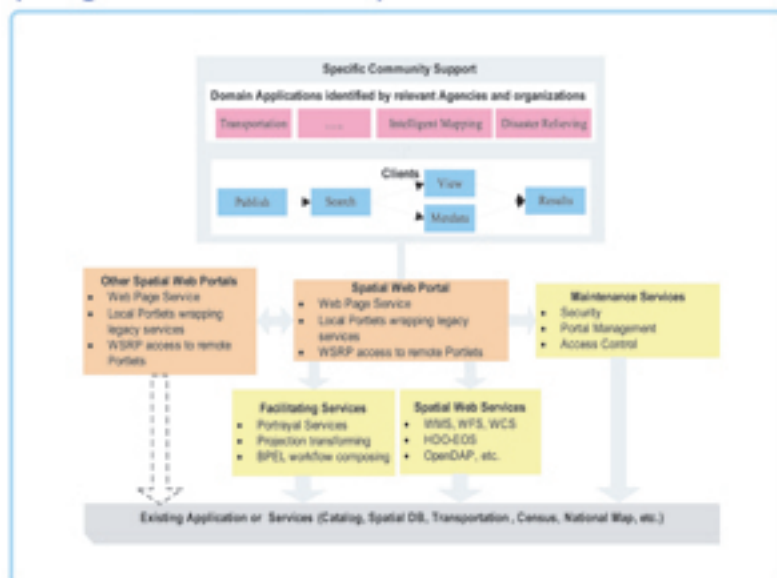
Specific Community Support

Domain Applications identified by relevant Agencies and organizations

Transportation

.....

Intelligent Mapping

Disaster Relieving

Clients

Publish

Search

View

Mediate

Results

Other Spatial Web Portals
- Web Page Service
- Local Portlets wrapping legacy services
- WSRP access to remote Portlets

Spatial Web Portal
- Web Page Service
- Local Portlets wrapping legacy services
- WSRP access to remote Portlets

Maintenance Services
- Security
- Portal Management
- Access Control

Facilitating Services
- Portrayal Services
- Projection transforming
- BPEL workflow composing

Spatial Web Services
- WMS, WFS, WCS
- HDO-EOS
- OpenDAP, etc.

Existing Application or Services (Catalog, Spatial DB, Transportation , Census, National Map, etc.)